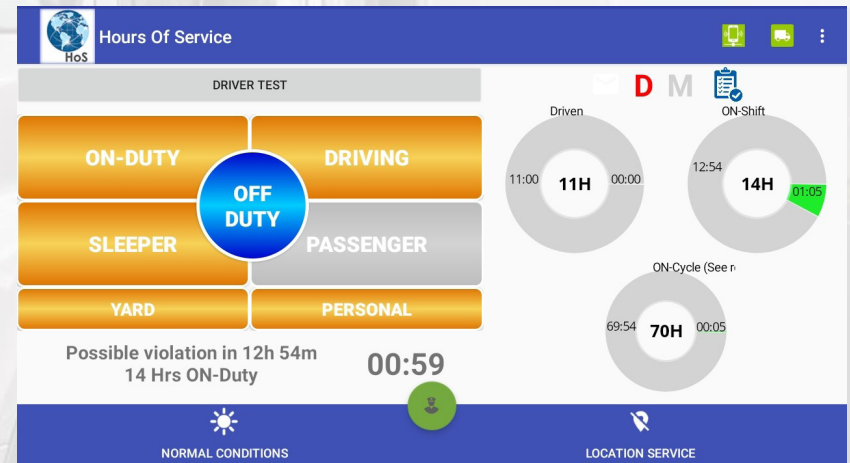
HoS

Hours Of Service

DRIVER TEST

ON-DUTY

DRIVING

OFF DUTY

SLEEPER

PASSENGER

YARD

PERSONAL

Possible violation in 12h 54m
14 Hrs ON-Duty

00:59

D M

Driven

11:00 11H 00:00

ON-Shift

12:54 14H 01:05

ON-Cycle (See r

69:54 70H 00:05

NORMAL CONDITIONS

LOCATION SERVICE